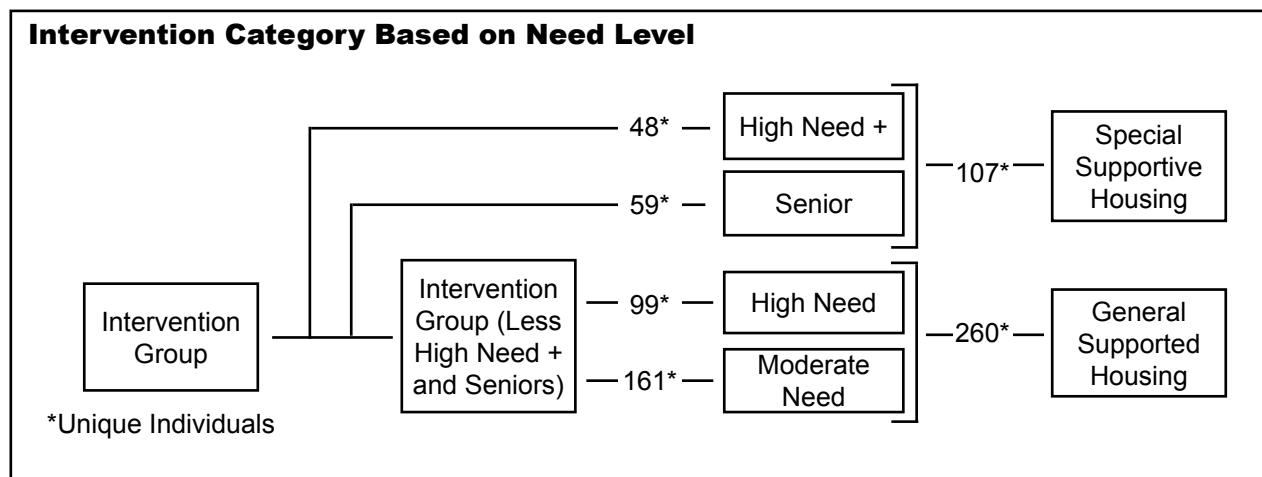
Intervention Category Based on Need Level

48* High Need +

59* Senior

107* Special Supportive Housing

Intervention Group

Intervention Group (Less High Need + and Seniors)

99* High Need

161* Moderate Need

260* General Supported Housing

*Unique Individuals